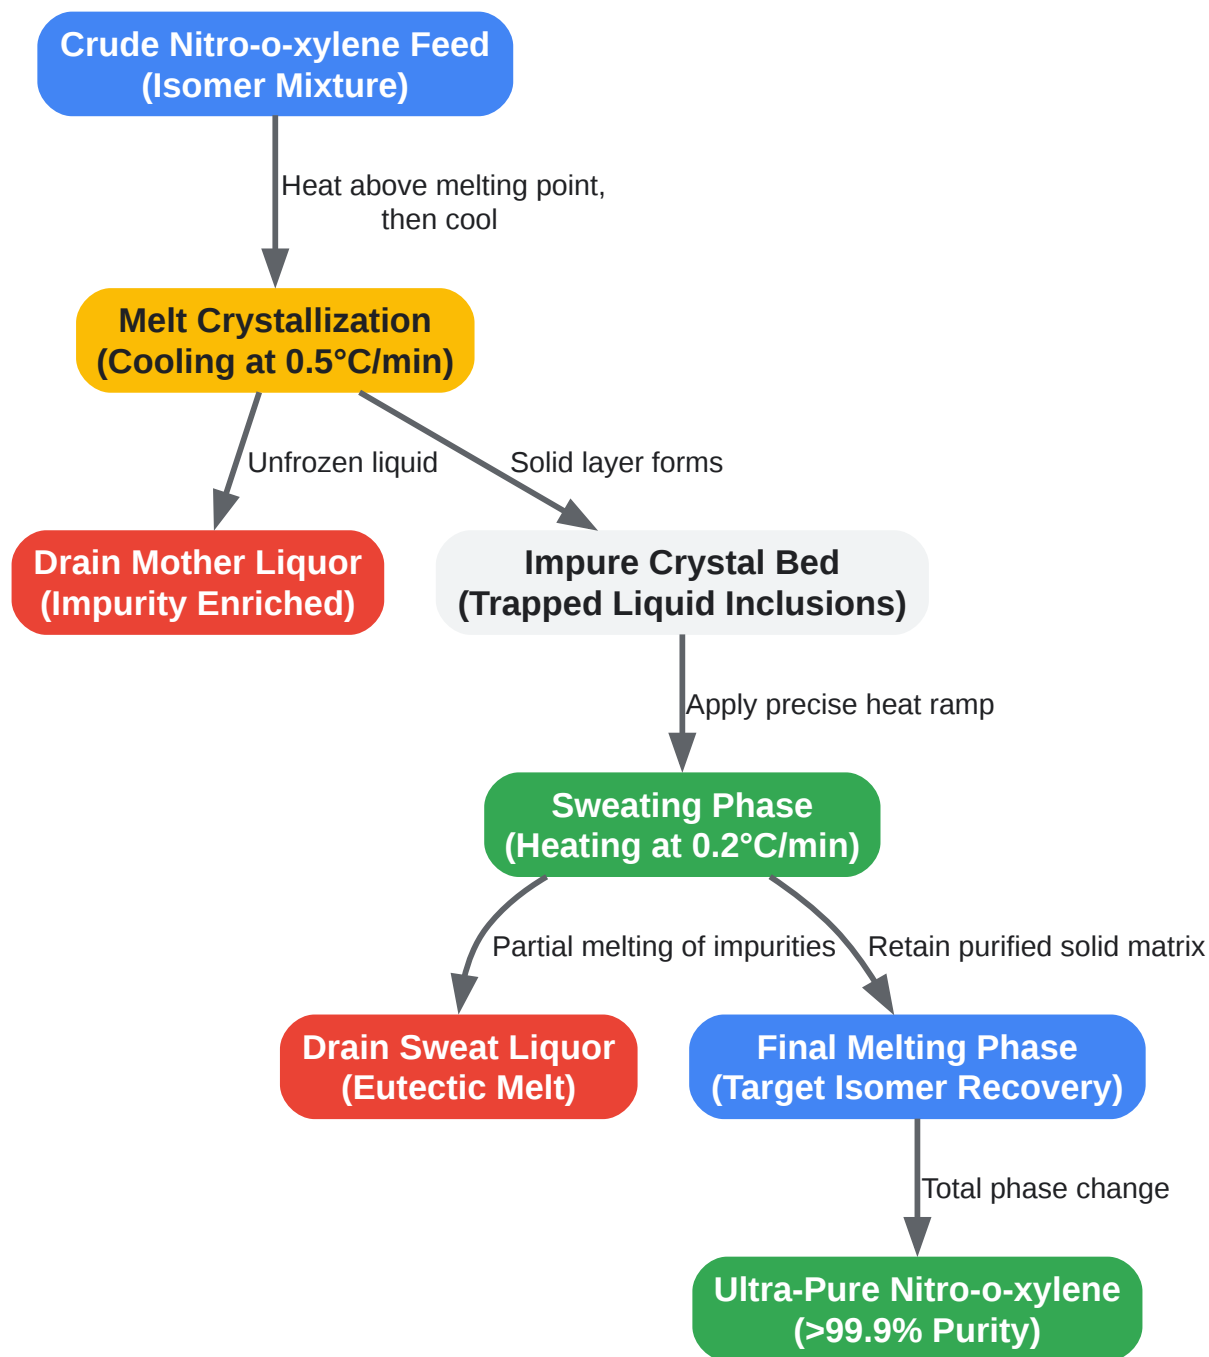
Crude Nitro-o-xylene Feed
(Isomer Mixture)

Heat above melting point, then cool

Melt Crystallization
(Cooling at 0.5°C/min)

Unfrozen liquid

Solid layer forms

Drain Mother Liquor
(Impurity Enriched)

Impure Crystal Bed
(Trapped Liquid Inclusions)

Apply precise heat ramp

Sweating Phase
(Heating at 0.2°C/min)

Partial melting of impurities

Retain purified solid matrix

Drain Sweat Liquor
(Eutectic Melt)

Final Melting Phase
(Target Isomer Recovery)

Total phase change

Ultra-Pure Nitro-o-xylene
(>99.9% Purity)